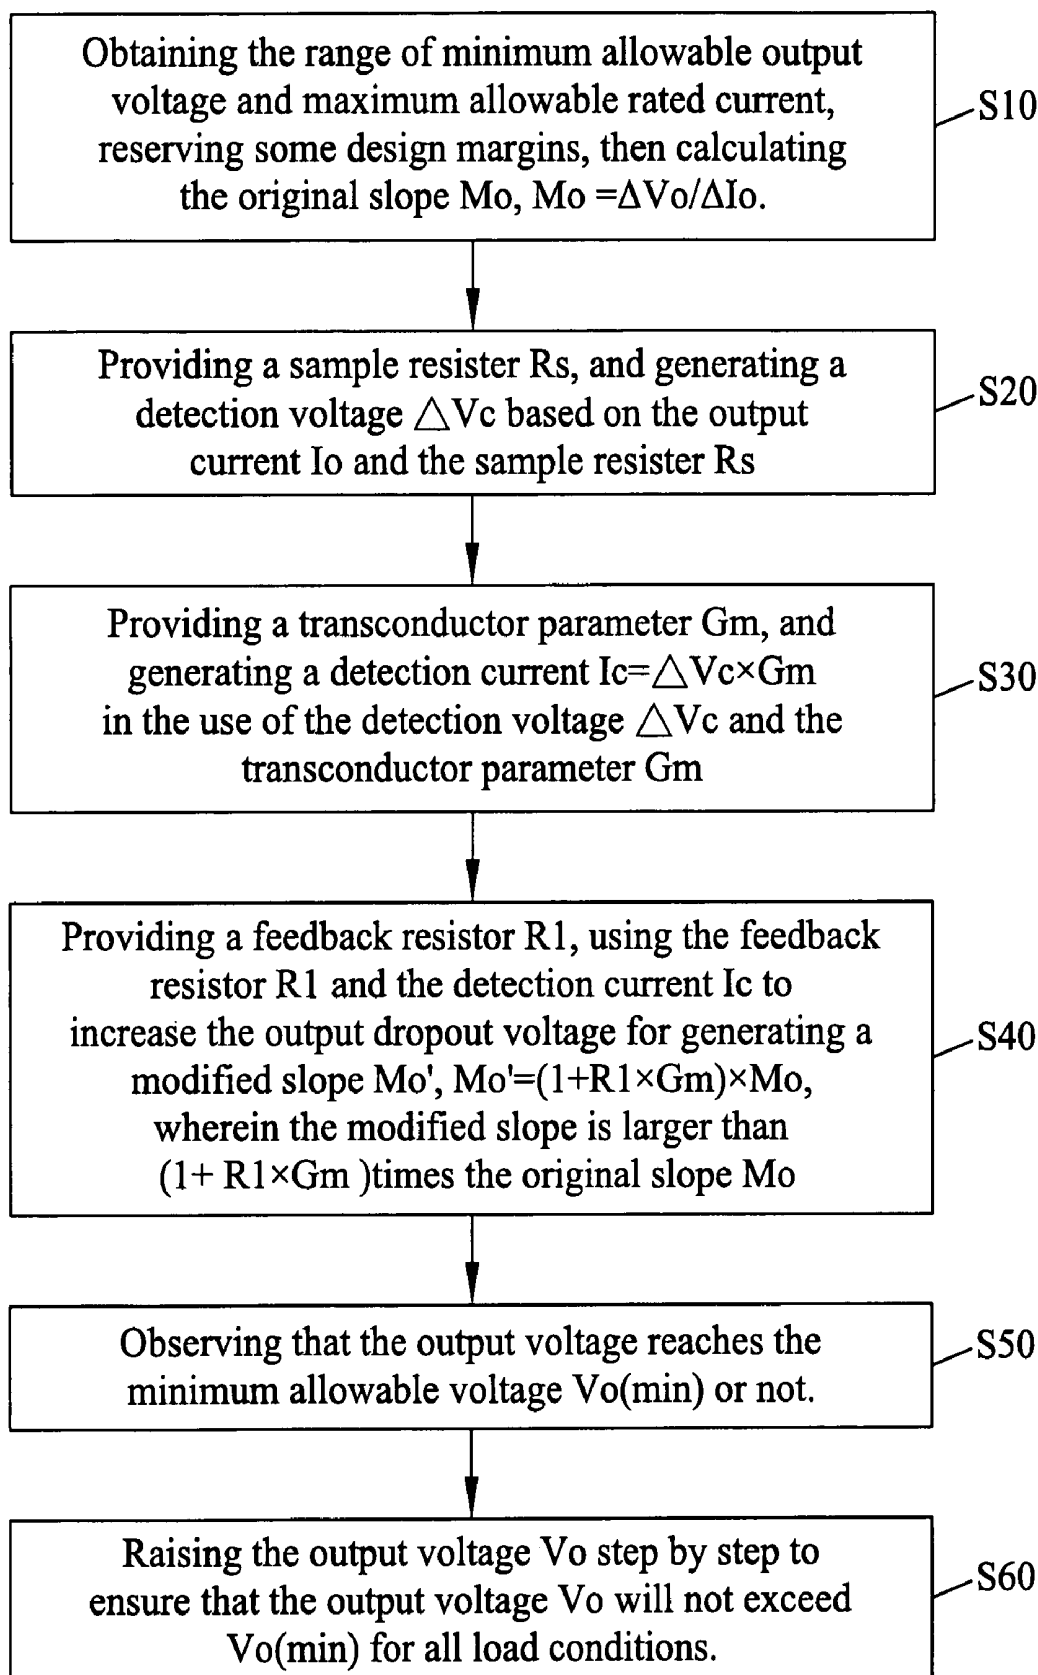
Obtaining the range of minimum allowable output voltage and maximum allowable rated current, reserving some design margins, then calculating the original slope Mo, Mo =$\Delta$Vo/$\Delta$Io.

S10

Providing a sample resister Rs, and generating a detection voltage $\triangle$Vc based on the output current Io and the sample resister Rs

S20

Providing a transconductor parameter Gm, and generating a detection current Ic=$\triangle$Vc×Gm in the use of the detection voltage $\triangle$Vc and the transconductor parameter Gm

S30

Providing a feedback resistor R1, using the feedback resistor R1 and the detection current Ic to increase the output dropout voltage for generating a modified slope Mo', Mo'=(1+R1×Gm)×Mo, wherein the modified slope is larger than (1+ R1×Gm )times the original slope Mo

S40

Observing that the output voltage reaches the minimum allowable voltage Vo(min) or not.

S50

Raising the output voltage Vo step by step to ensure that the output voltage Vo will not exceed Vo(min) for all load conditions.

S60